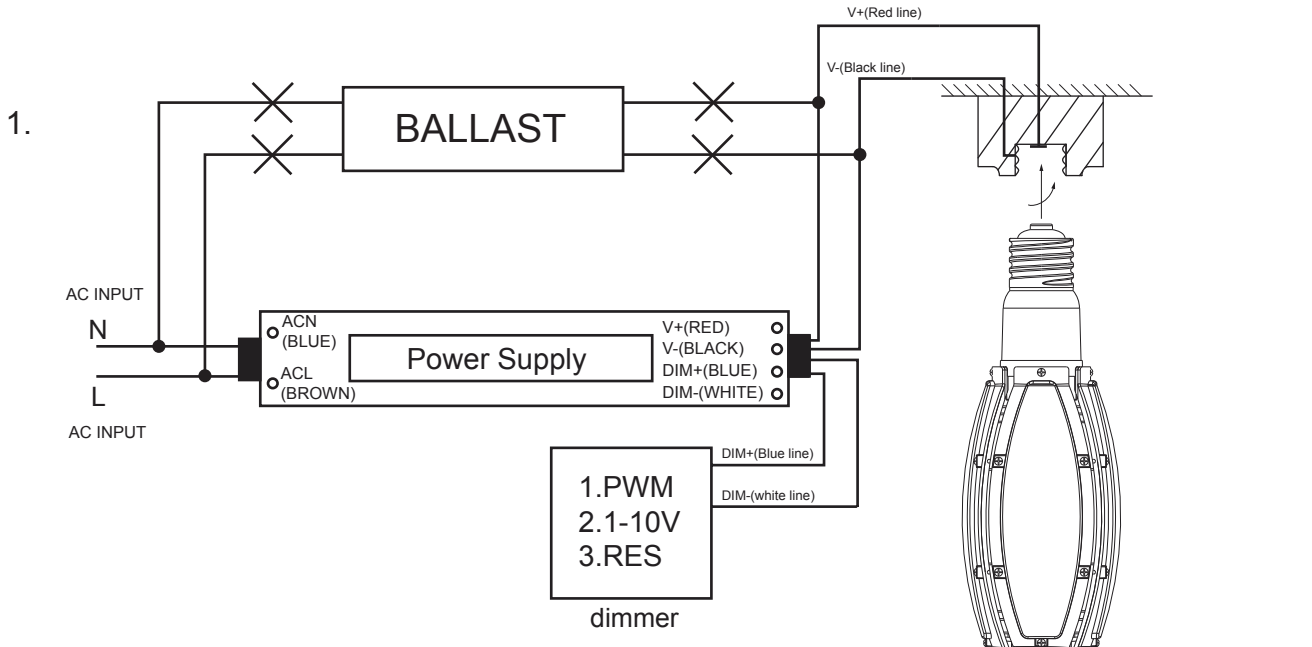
1.

V+(Red line)

V-(Black line)

BALLAST

AC INPUT

N

L

AC INPUT

ACN (BLUE)

ACL (BROWN)

Power Supply

V+(RED)

V-(BLACK)

DIM+(BLUE)

DIM-(WHITE)

DIM+(Blue line)

DIM-(white line)

1.PWM
2.1-10V
3.RES

dimmer